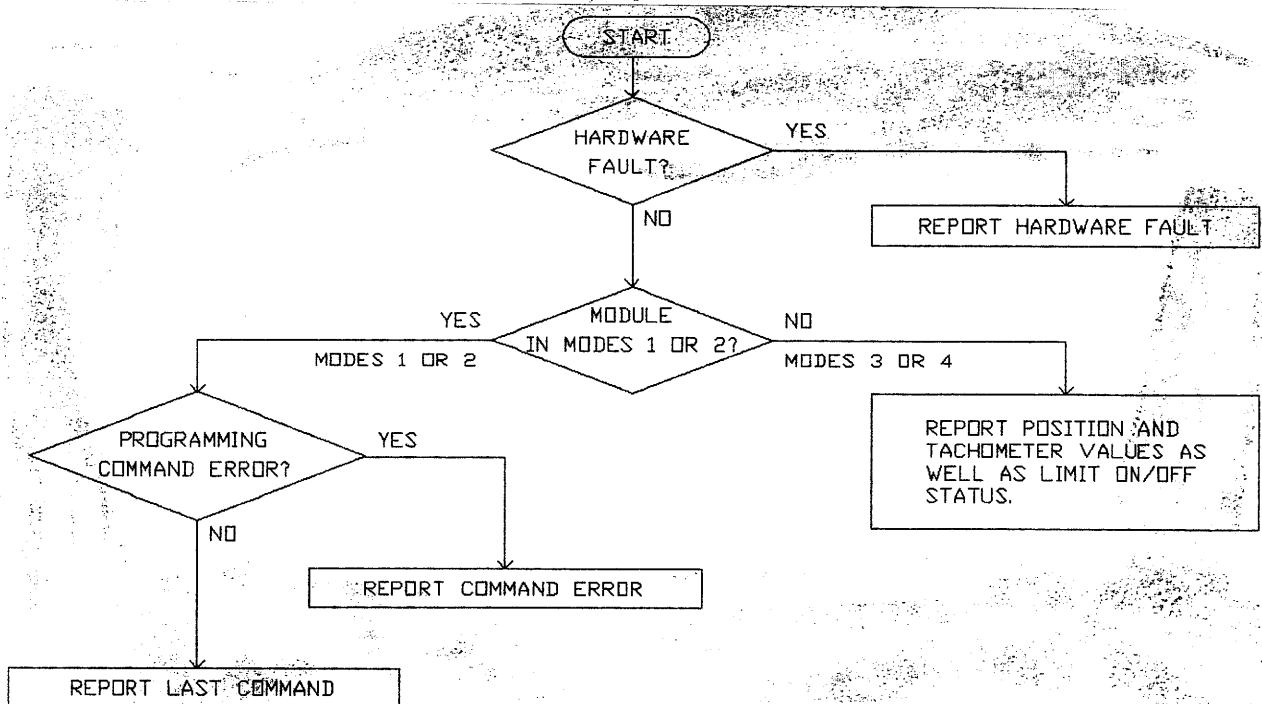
START

HARDWARE FAULT?

YES

NO

REPORT HARDWARE FAULT

YES

MODULE IN MODES 1 OR 2?

NO

MODES 1 OR 2

MODES 3 OR 4

REPORT POSITION AND TACHOMETER VALUES AS WELL AS LIMIT ON/OFF STATUS.

PROGRAMMING COMMAND ERROR?

YES

NO

REPORT COMMAND ERROR

REPORT LAST COMMAND